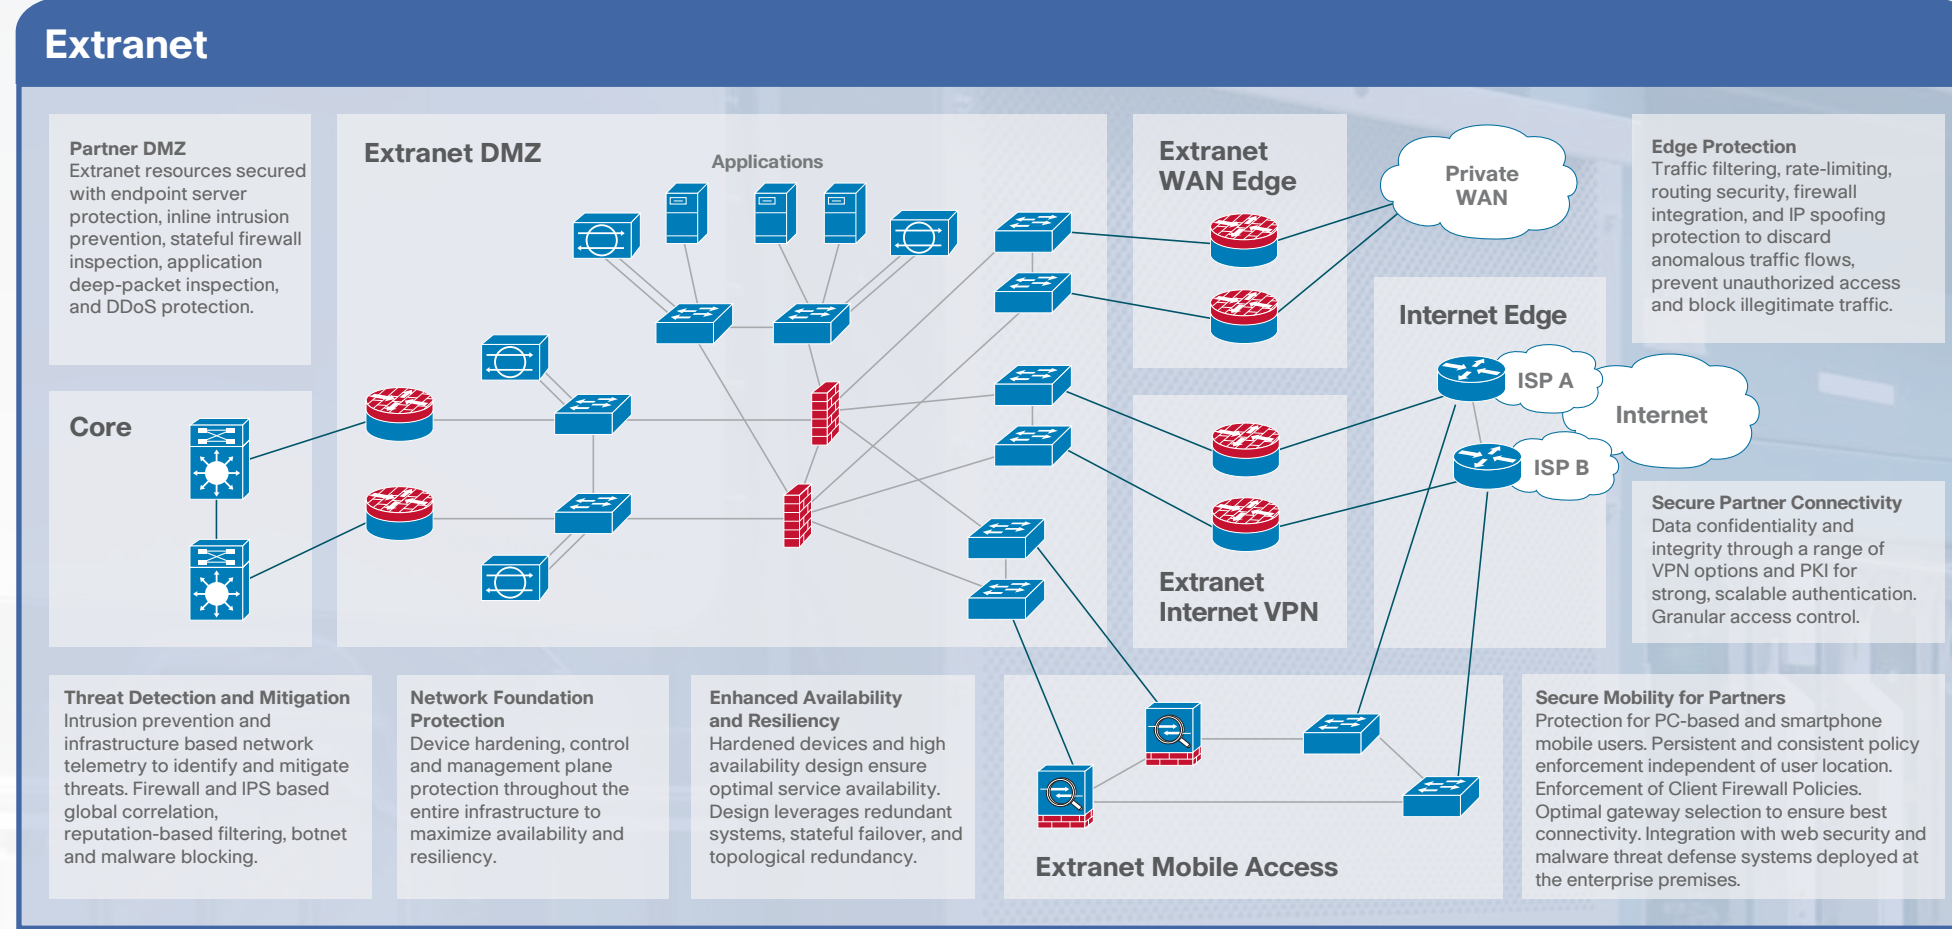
Extranet

Partner DMZ
Extranet resources secured with endpoint server protection, inline intrusion prevention, stateful firewall inspection, application deep-packet inspection, and DDoS protection.

Extranet DMZ

Applications

Extranet WAN Edge

Private WAN

Edge Protection
Traffic filtering, rate-limiting, routing security, firewall integration, and IP spoofing protection to discard anomalous traffic flows, prevent unauthorized access and block illegitimate traffic.

Core

Internet Edge

ISP A

Internet

ISP B

Extranet Internet VPN

Secure Partner Connectivity
Data confidentiality and integrity through a range of VPN options and PKI for strong, scalable authentication. Granular access control.

Threat Detection and Mitigation
Intrusion prevention and infrastructure based network telemetry to identify and mitigate threats. Firewall and IPS based global correlation, reputation-based filtering, botnet and malware blocking.

Network Foundation Protection
Device hardening, control and management plane protection throughout the entire infrastructure to maximize availability and resiliency.

Enhanced Availability and Resiliency
Hardened devices and high availability design ensure optimal service availability. Design leverages redundant systems, stateful failover, and topological redundancy.

Extranet Mobile Access

Secure Mobility for Partners
Protection for PC-based and smartphone mobile users. Persistent and consistent policy enforcement independent of user location. Enforcement of Client Firewall Policies. Optimal gateway selection to ensure best connectivity. Integration with web security and malware threat defense systems deployed at the enterprise premises.